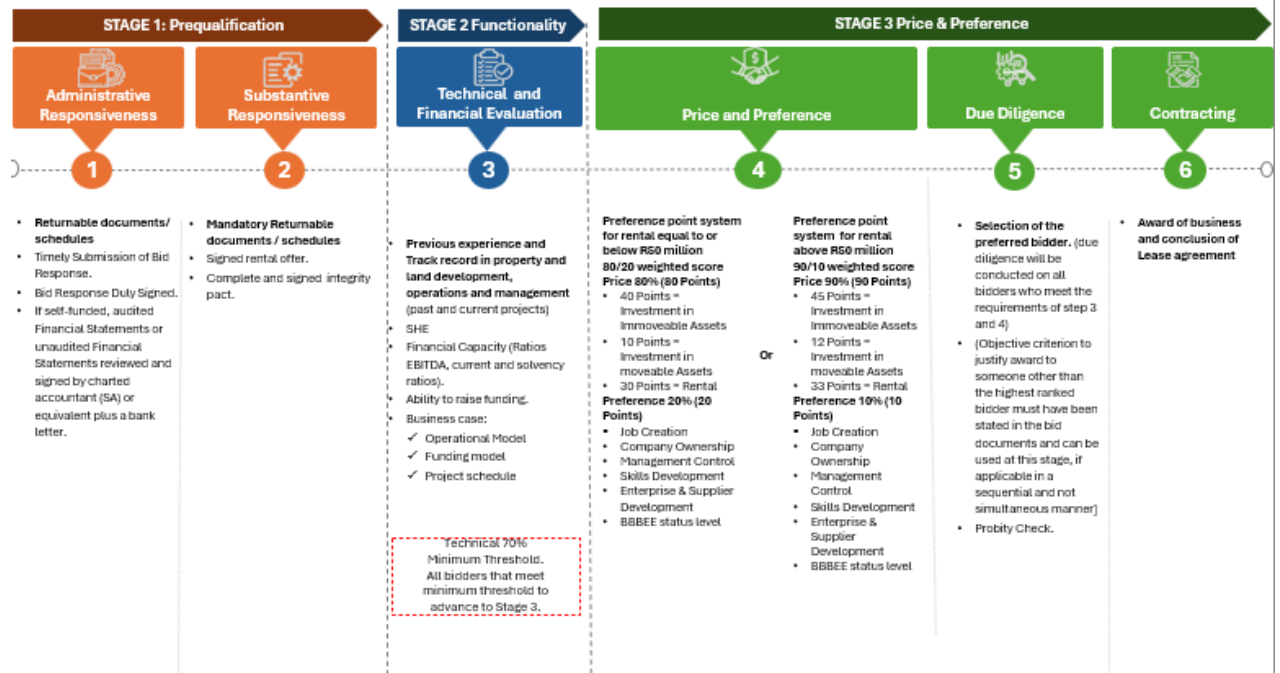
STAGE 1: Prequalification

Administrative Responsiveness

1

- Returnable documents/ schedules
- Timely Submission of Bid Response.
- Bid Response Duty Signed.
- If self-funded, audited Financial Statements or unaudited Financial Statements reviewed and signed by charted accountant (SA) or equivalent plus a bank letter.

Substantive Responsiveness

2

- Mandatory Returnable documents / schedules
- Signed rental offer.
- Complete and signed integrity pact.

STAGE 2 Functionality

Technical and Financial Evaluation

3

- Previous experience and Track record in property and land development, operations and management (past and current projects)
- SHE
- Financial Capacity (Ratios EBITDA, current and solvency ratios).
- Ability to raise funding.
- Business case:
✓ Operational Model
✓ Funding model
✓ Project schedule

Technical 70% Minimum Threshold. All bidders that meet minimum threshold to advance to Stage 3.

STAGE 3 Price & Preference

Price and Preference

4

Preference point system for rental equal to or below R50 million
80/20 weighted score
Price 80% (80 Points)
- 40 Points = Investment in Immoveable Assets
- 10 Points = Investment in moveable Assets
- 30 Points = Rental
Preference 20% (20 Points)
- Job Creation
- Company Ownership
- Management Control
- Skills Development
- Enterprise & Supplier Development
- BBBEE status level

Or

Preference point system for rental above R50 million
90/10 weighted score
Price 90% (90 Points)
- 45 Points = Investment in Immoveable Assets
- 12 Points = Investment in moveable Assets
- 33 Points = Rental
Preference 10% (10 Points)
- Job Creation
- Company Ownership
- Management Control
- Skills Development
- Enterprise & Supplier Development
- BBBEE status level

Due Diligence

5

- Selection of the preferred bidder. (due diligence will be conducted on all bidders who meet the requirements of step 3 and 4)
- (Objective criterion to justify award to someone other than the highest ranked bidder must have been stated in the bid documents and can be used at this stage, if applicable in a sequential and not simultaneous manner)
- Probity Check.

Contracting

6

- Award of business and conclusion of Lease agreement